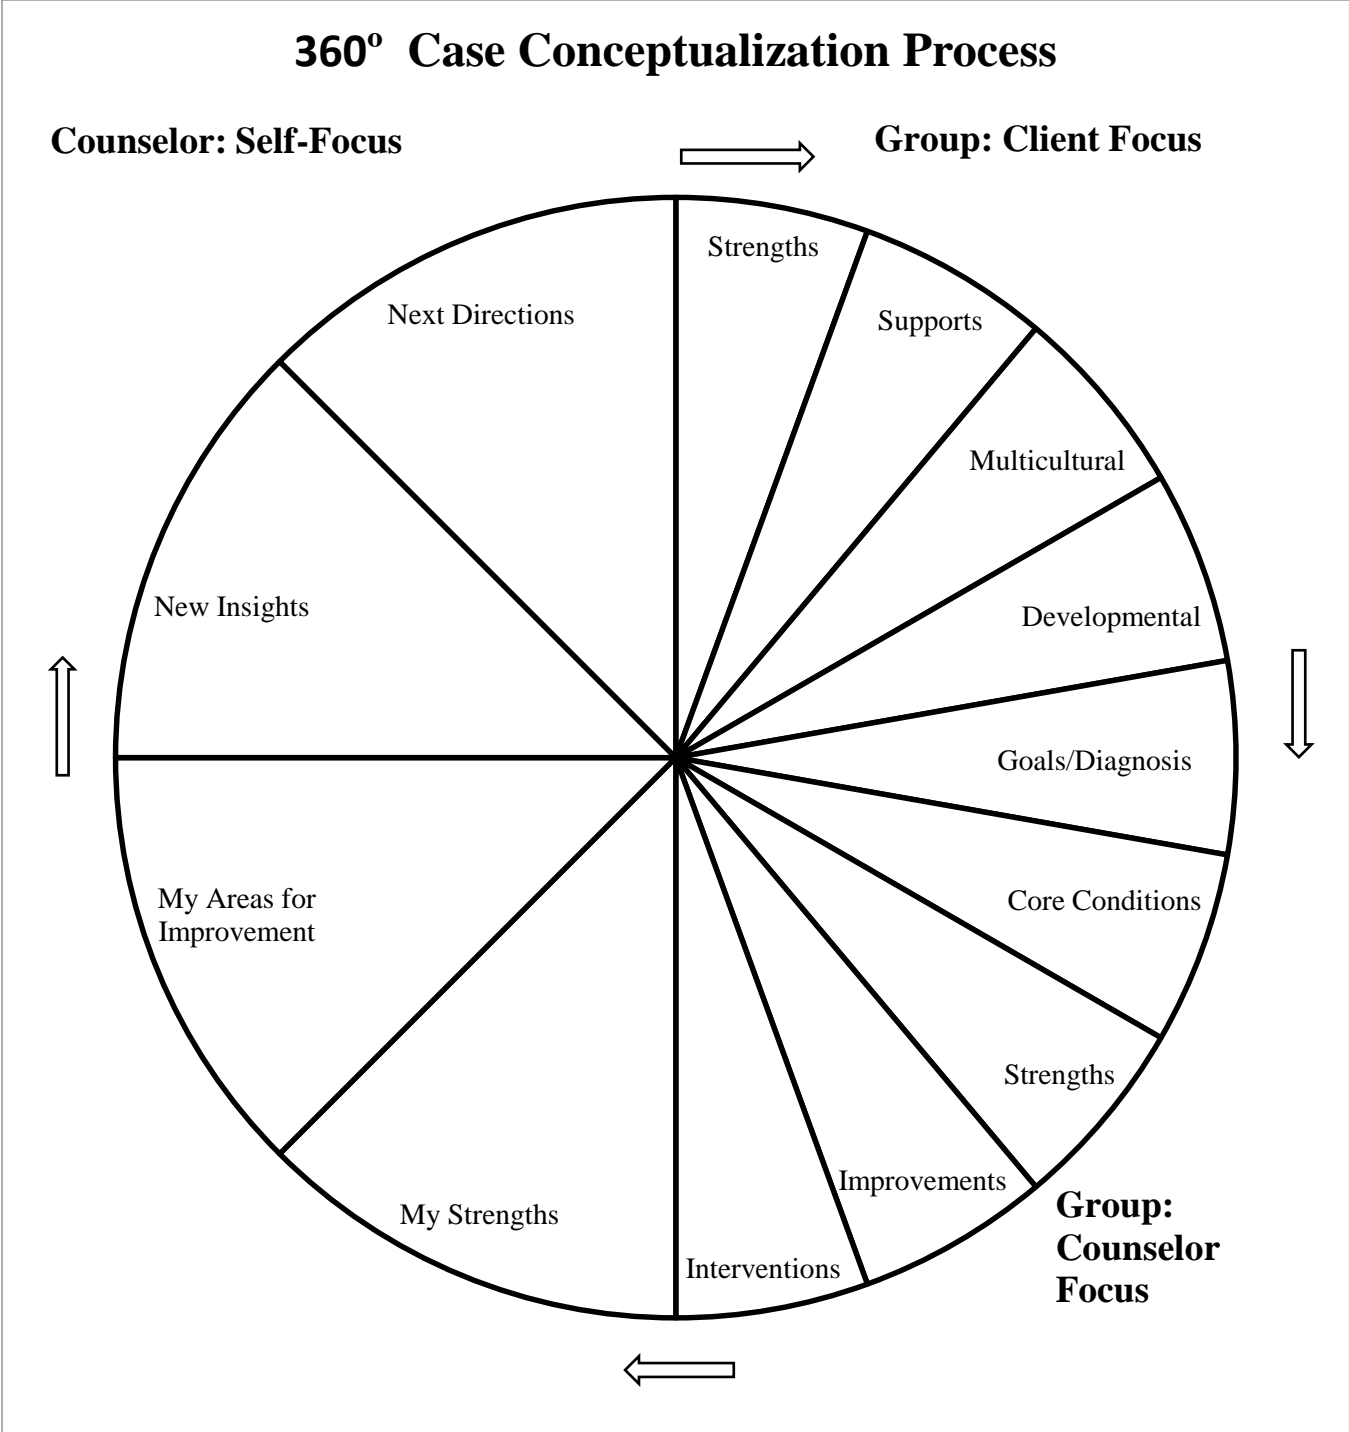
360º Case Conceptualization Process

Counselor: Self-Focus

Group: Client Focus

Next Directions

Strengths

Supports

Multicultural

Developmental

Goals/Diagnosis

Core Conditions

Strengths

Improvements

Interventions

Group: Counselor Focus

My Strengths

My Areas for Improvement

New Insights